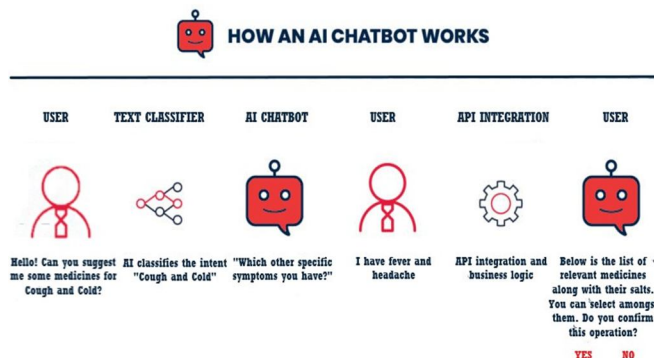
HOW AN AI CHATBOT WORKS

USER

Hello! Can you suggest me some medicines for Cough and Cold?

TEXT CLASSIFIER

AI classifies the intent "Cough and Cold"

AI CHATBOT

"Which other specific symptoms you have?"

USER

I have fever and headache

API INTEGRATION

API integration and business logic

USER

Below is the list of relevant medicines along with their salts. You can select amongst them. Do you confirm this operation?

YES NO